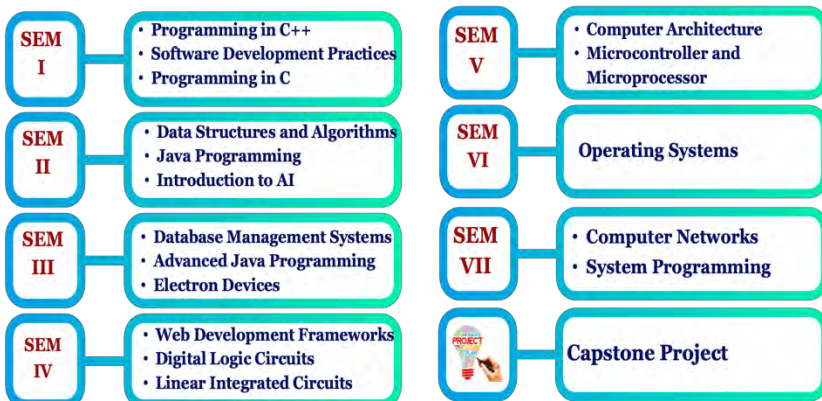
SEM I
- Programming in C++
- Software Development Practices
- Programming in C

SEM II
- Data Structures and Algorithms
- Java Programming
- Introduction to AI

SEM III
- Database Management Systems
- Advanced Java Programming
- Electron Devices

SEM IV
- Web Development Frameworks
- Digital Logic Circuits
- Linear Integrated Circuits

SEM V
- Computer Architecture
- Microcontroller and Microprocessor

SEM VI
Operating Systems

SEM VII
- Computer Networks
- System Programming

PROJECT
Capstone Project